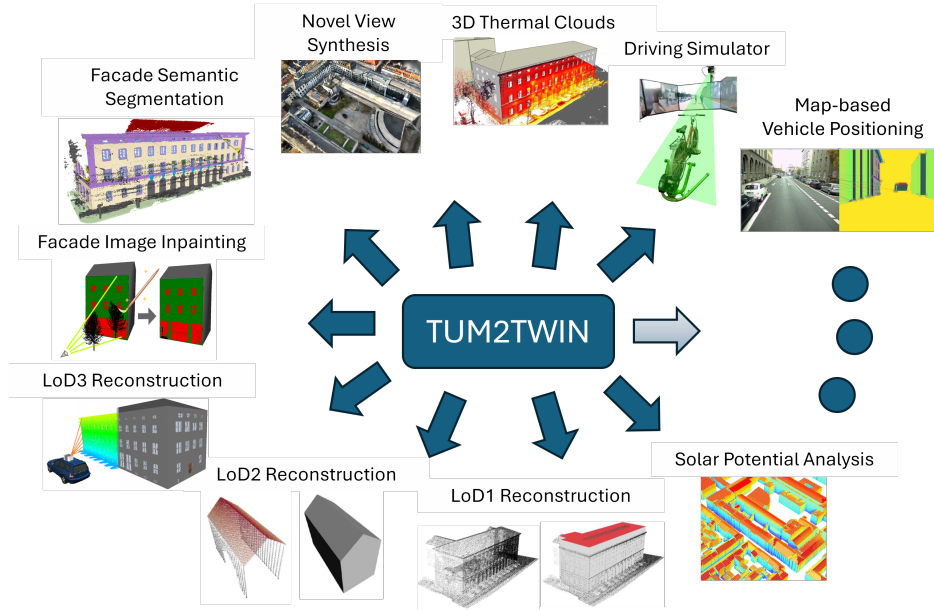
Novel View Synthesis

3D Thermal Clouds

Driving Simulator

Facade Semantic Segmentation

Map-based Vehicle Positioning

Facade Image Inpainting

TUM2TWIN

LoD3 Reconstruction

LoD2 Reconstruction

LoD1 Reconstruction

Solar Potential Analysis